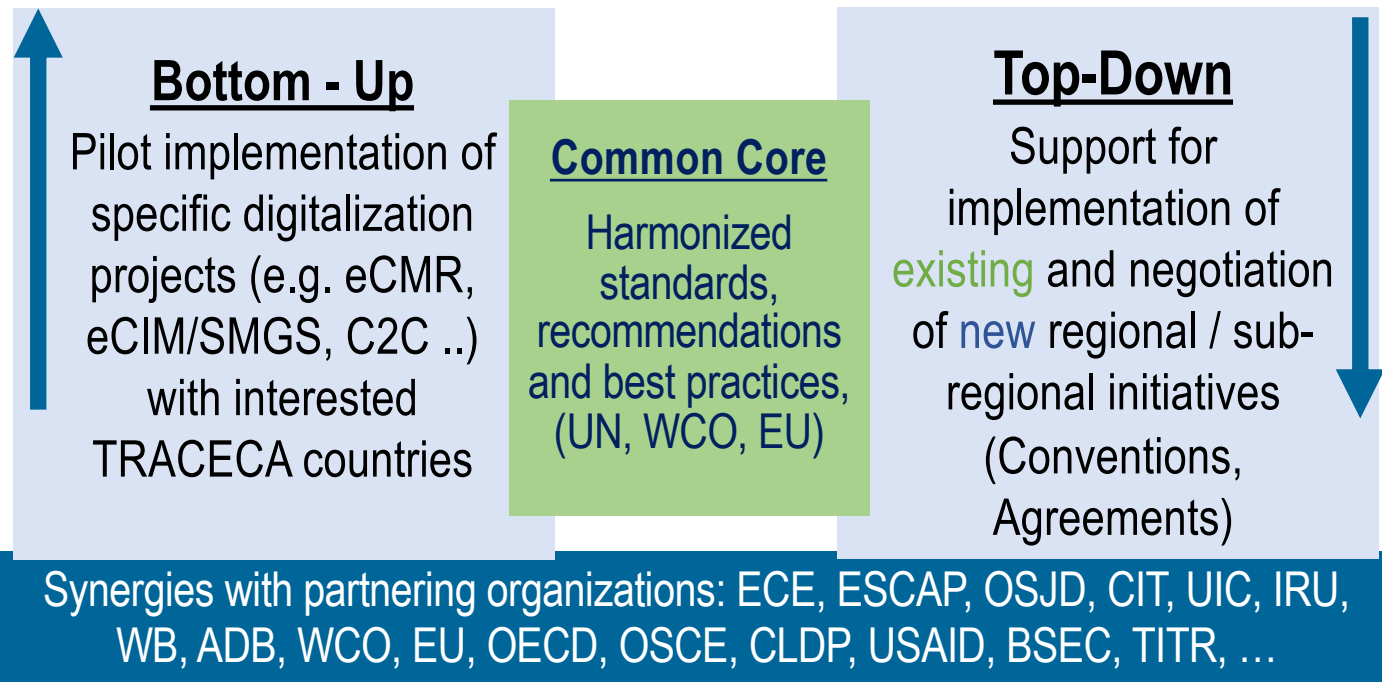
Bottom - Up

Pilot implementation of specific digitalization projects (e.g. eCMR, eCIM/SMGS, C2C ..) with interested TRACECA countries

Common Core

Harmonized standards, recommendations and best practices, (UN, WCO, EU)

Top-Down

Support for implementation of existing and negotiation of new regional / sub-regional initiatives (Conventions, Agreements)

Synergies with partnering organizations: ECE, ESCAP, OSJD, CIT, UIC, IRU, WB, ADB, WCO, EU, OECD, OSCE, CLDP, USAID, BSEC, TITR, …